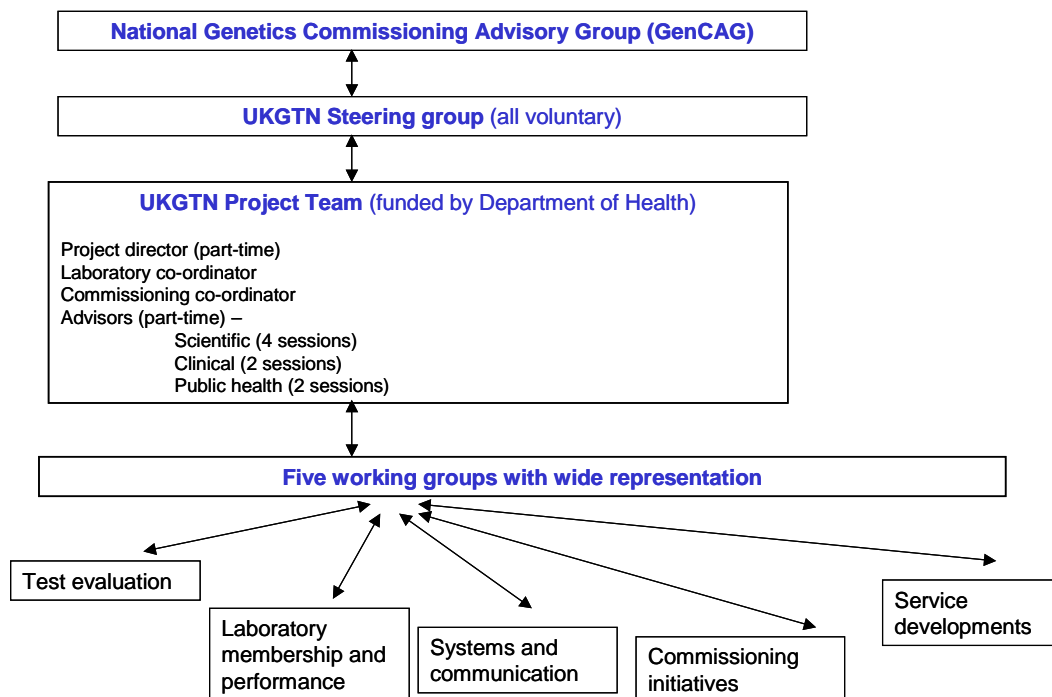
National Genetics Commissioning Advisory Group (GenCAG)

UKGTN Steering group (all voluntary)

UKGTN Project Team (funded by Department of Health)

Project director (part-time)
Laboratory co-ordinator
Commissioning co-ordinator
Advisors (part-time) –
Scientific (4 sessions)
Clinical (2 sessions)
Public health (2 sessions)

Five working groups with wide representation

Test evaluation

Laboratory membership and performance

Systems and communication

Commissioning initiatives

Service developments